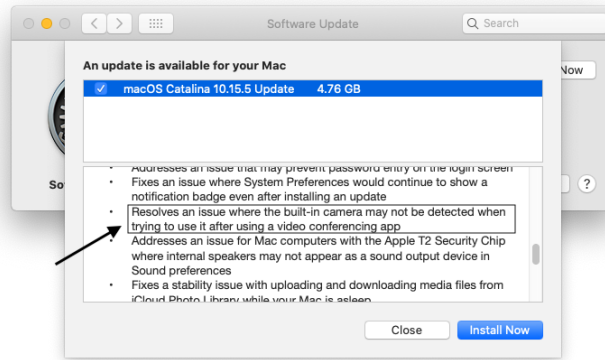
Software Update

Search

Now

So

An update is available for your Mac

macOS Catalina 10.15.5 Update 4.76 GB

• Addresses an issue that may prevent password entry on the login screen
• Fixes an issue where System Preferences would continue to show a notification badge even after installing an update
• Resolves an issue where the built-in camera may not be detected when trying to use it after using a video conferencing app
• Addresses an issue for Mac computers with the Apple T2 Security Chip where internal speakers may not appear as a sound output device in Sound preferences
• Fixes a stability issue with uploading and downloading media files from iCloud Photo Library while your Mac is asleep

Close

Install Now